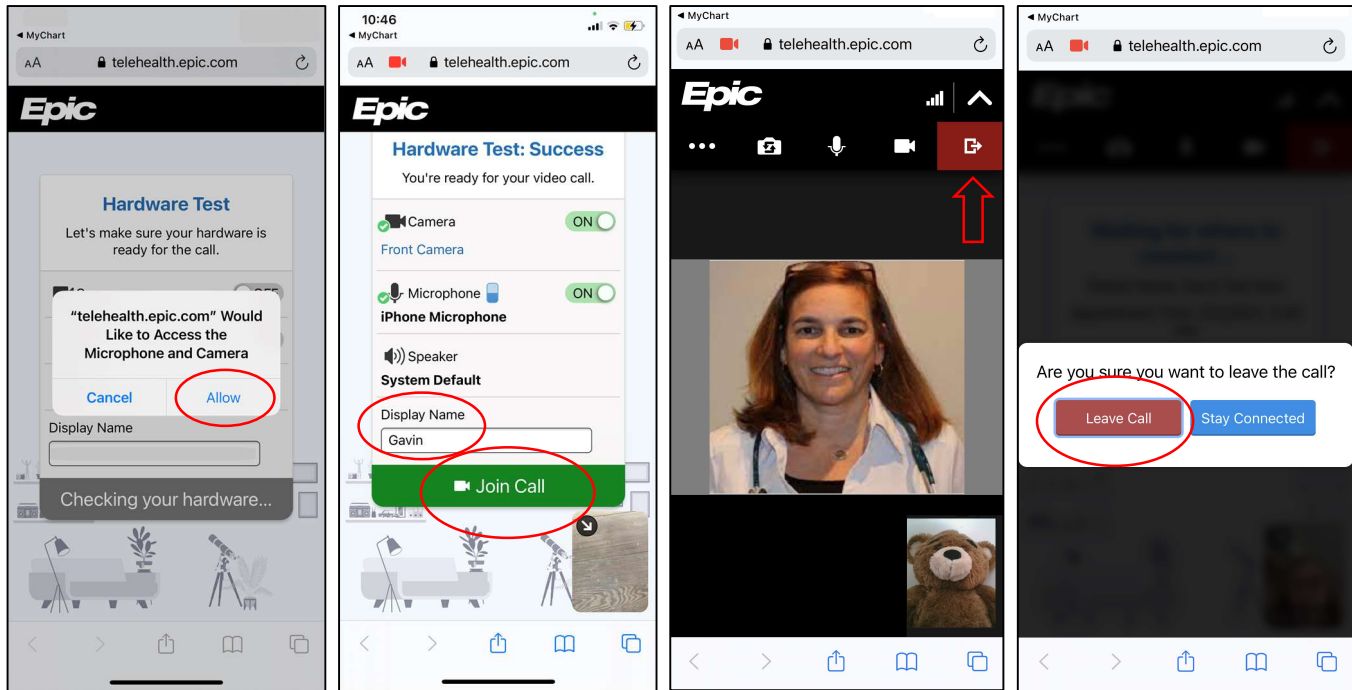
◀ MyChart
AA telehealth.epic.com
Epic
Hardware Test
Let's make sure your hardware is ready for the call.
"telehealth.epic.com" Would Like to Access the Microphone and Camera
Cancel
Allow
Display Name
Checking your hardware...

10:46
◀ MyChart
AA telehealth.epic.com
Epic
Hardware Test: Success
You're ready for your video call.
Camera ON
Front Camera
Microphone ON
iPhone Microphone
Speaker
System Default
Display Name
Gavin
Join Call

◀ MyChart
AA telehealth.epic.com
Epic

◀ MyChart
AA telehealth.epic.com
Are you sure you want to leave the call?
Leave Call
Stay Connected